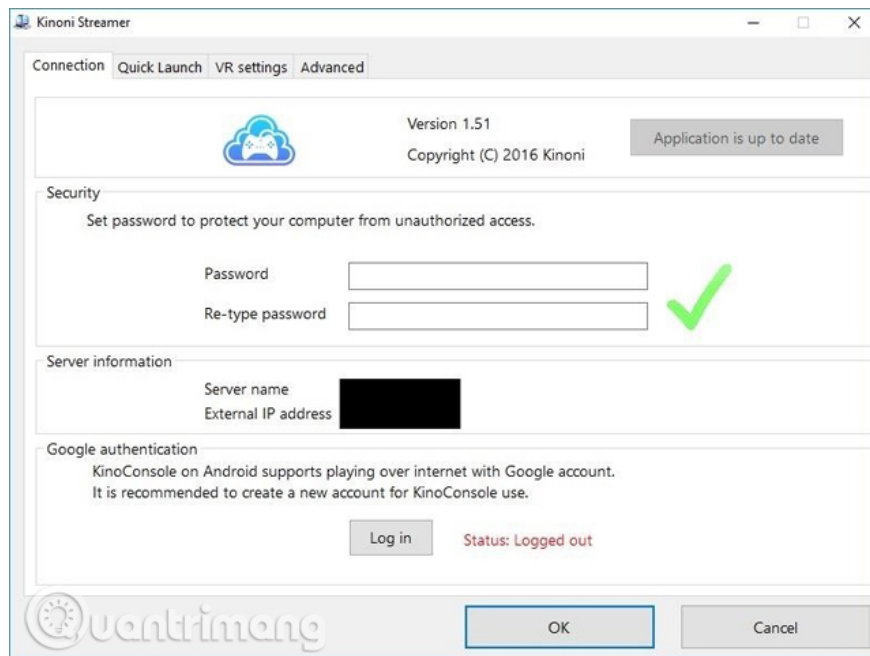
Kinoni Streamer

Connection Quick Launch VR settings Advanced

Version 1.51
Copyright (C) 2016 Kinoni

Application is up to date

Security
Set password to protect your computer from unauthorized access.

Password
Re-type password

Server information
Server name
External IP address

Google authentication
KinoConsole on Android supports playing over internet with Google account.
It is recommended to create a new account for KinoConsole use.

Log in
Status: Logged out

Quantrimang

OK
Cancel